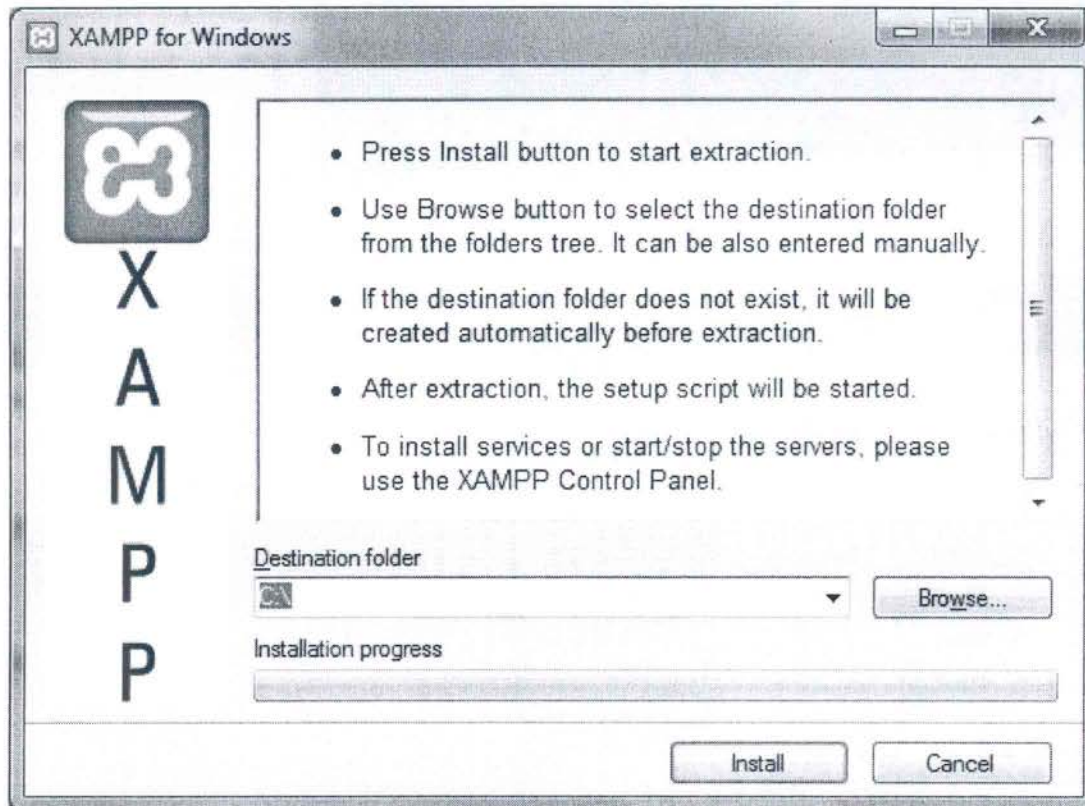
XAMPP for Windows

X
A
M
P
P

• Press Install button to start extraction.

• Use Browse button to select the destination folder from the folders tree. It can be also entered manually.

• If the destination folder does not exist, it will be created automatically before extraction.

• After extraction, the setup script will be started.

• To install services or start/stop the servers, please use the XAMPP Control Panel.

Destination folder

C:\

Browse...

Installation progress

Install

Cancel